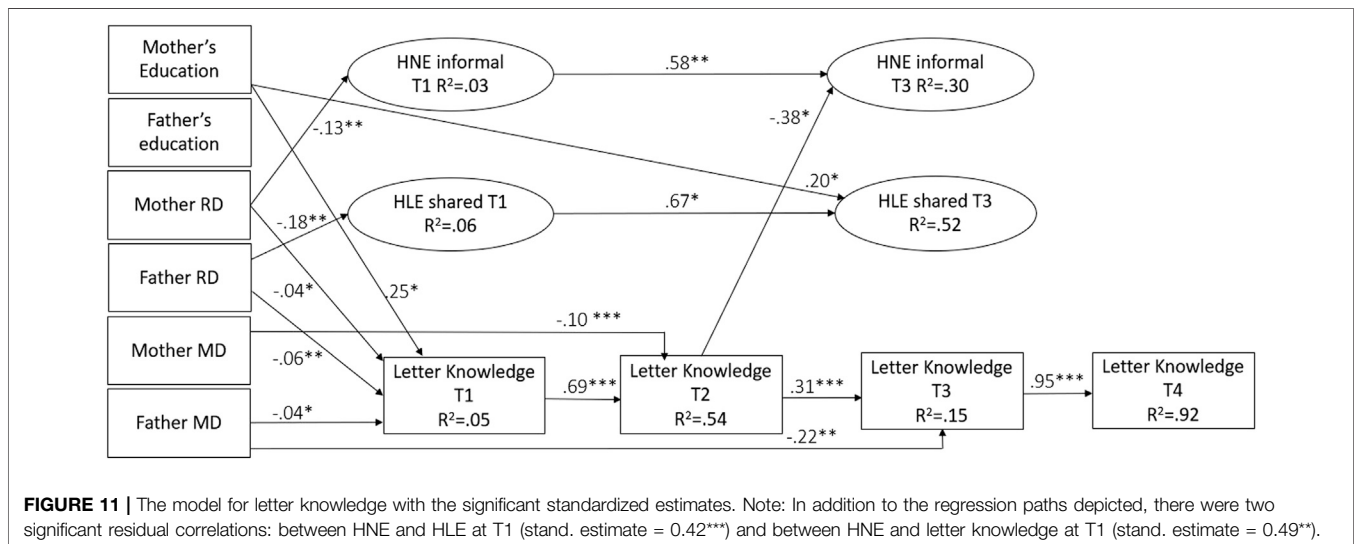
Mother's Education

Father's education

Mother RD

Father RD

Mother MD

Father MD

HNE informal T1 $R^2$=.03

.58**

HNE informal T3 $R^2$=.30

-.13**

-.38*

.20*

-.18**

HLE shared T1 $R^2$=.06

.67*

HLE shared T3 $R^2$=.52

-.04*

.25*

-.10 ***

-.06**

Letter Knowledge T1 $R^2$=.05

.69***

Letter Knowledge T2 $R^2$=.54

.31***

Letter Knowledge T3 $R^2$=.15

.95***

Letter Knowledge T4 $R^2$=.92

-.04*

-.22**

**FIGURE 11 |** The model for letter knowledge with the significant standardized estimates. Note: In addition to the regression paths depicted, there were two significant residual correlations: between HNE and HLE at T1 (stand. estimate = 0.42***) and between HNE and letter knowledge at T1 (stand. estimate = 0.49**).